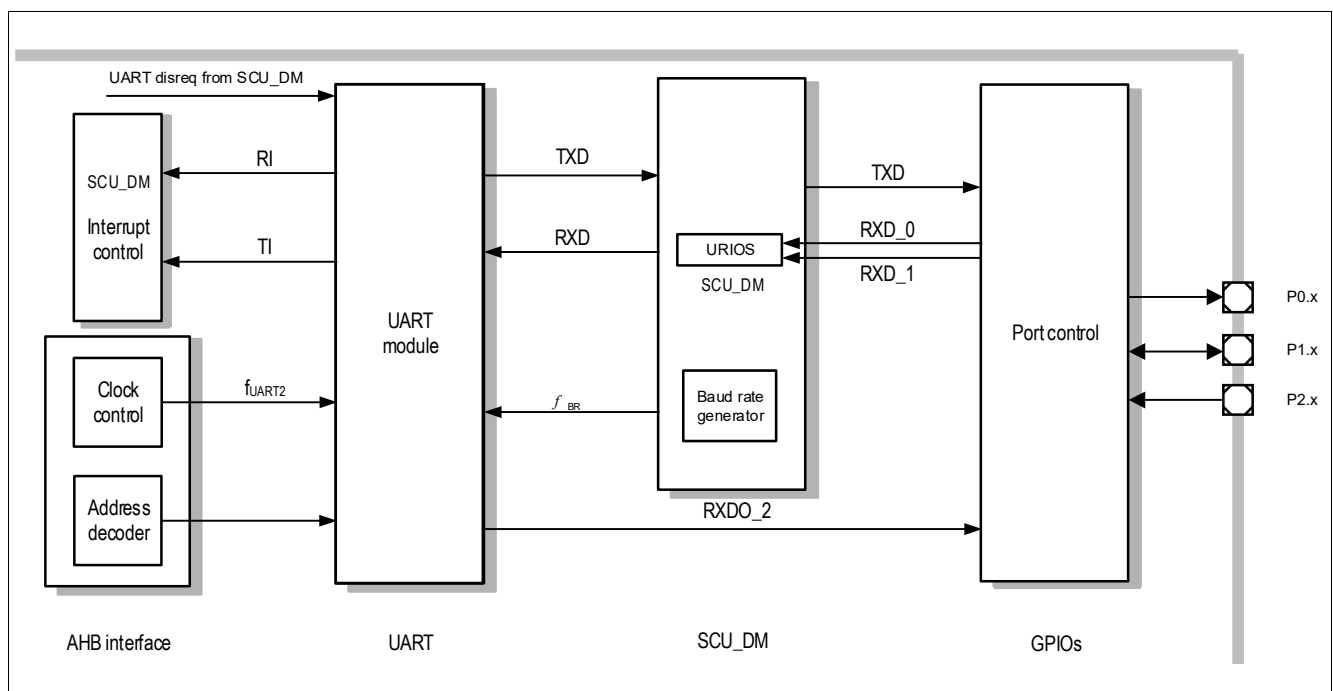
UART disreq from SCU_DM

SCU_DM

Interrupt control

RI

TI

UART module

TXD

RXD

URIOS

SCU_DM

TXD

RXD_0

RXD_1

Port control

P0.x

P1.x

P2.x

Clock control

$f_{UART2}$

Address decoder

$f_{BR}$

Baud rate generator

RXDO_2

AHB interface

UART

SCU_DM

GPIOs